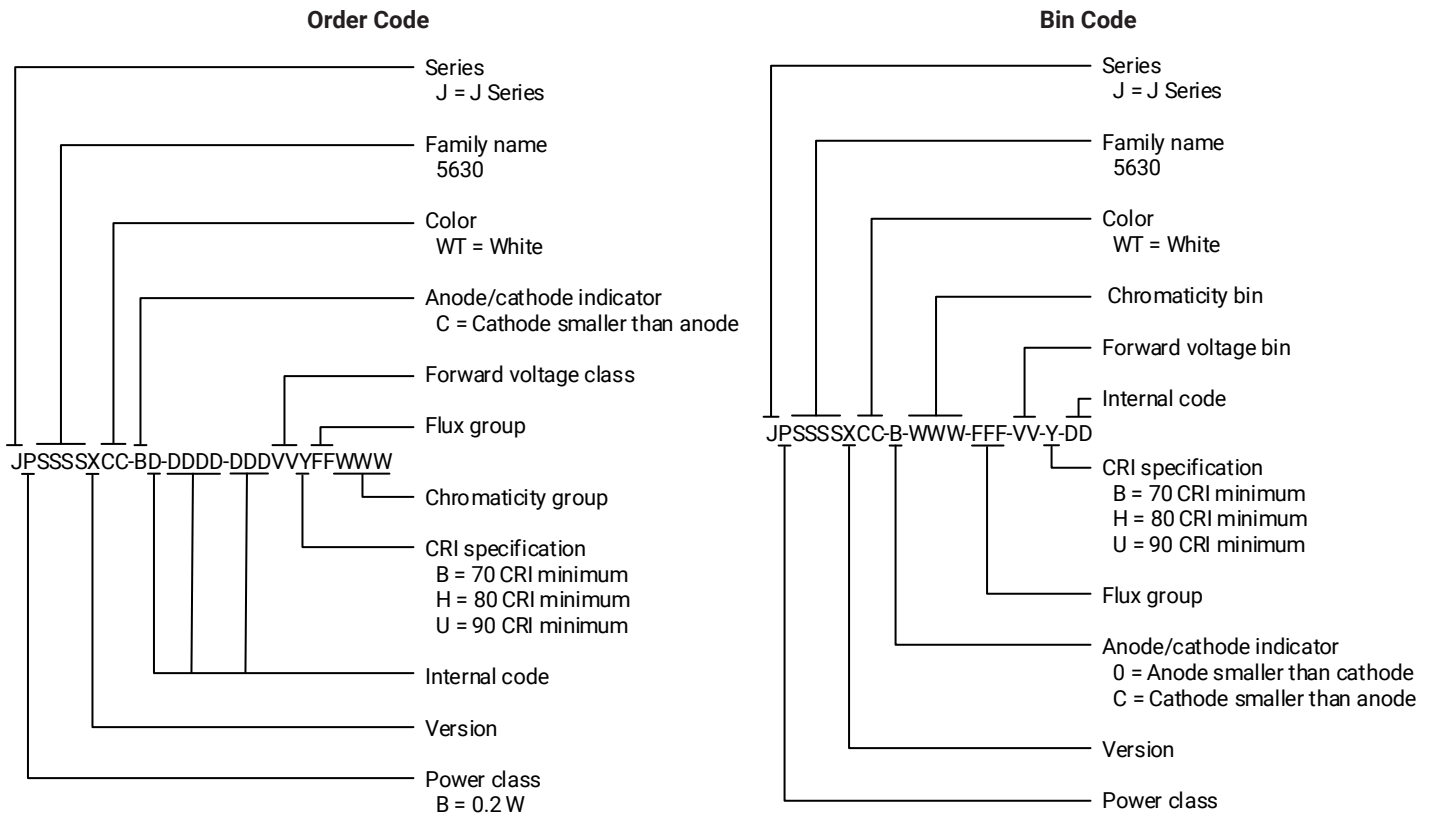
Order Code

Series
J = J Series

Family name
5630

Color
WT = White

Anode/cathode indicator
C = Cathode smaller than anode

Forward voltage class

Flux group

JPSSSSXCC-BD-DDDD-DDDVVYFFWWW

Chromaticity group

CRI specification
B = 70 CRI minimum
H = 80 CRI minimum
U = 90 CRI minimum

Internal code

Version

Power class
B = 0.2 W

Bin Code

Series
J = J Series

Family name
5630

Color
WT = White

Chromaticity bin

Forward voltage bin

Internal code

JPSSSSXCC-B-WWW-FFF-VV-Y-DD

CRI specification
B = 70 CRI minimum
H = 80 CRI minimum
U = 90 CRI minimum

Flux group

Anode/cathode indicator
0 = Anode smaller than cathode
C = Cathode smaller than anode

Version

Power class